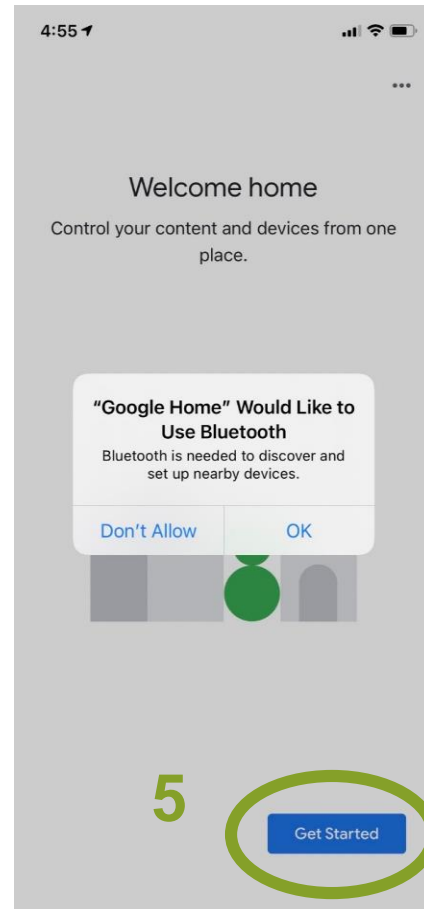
4:55

Welcome home

Control your content and devices from one place.

“Google Home” Would Like to Use Bluetooth

Bluetooth is needed to discover and set up nearby devices.

Don't Allow

OK

5

Get Started